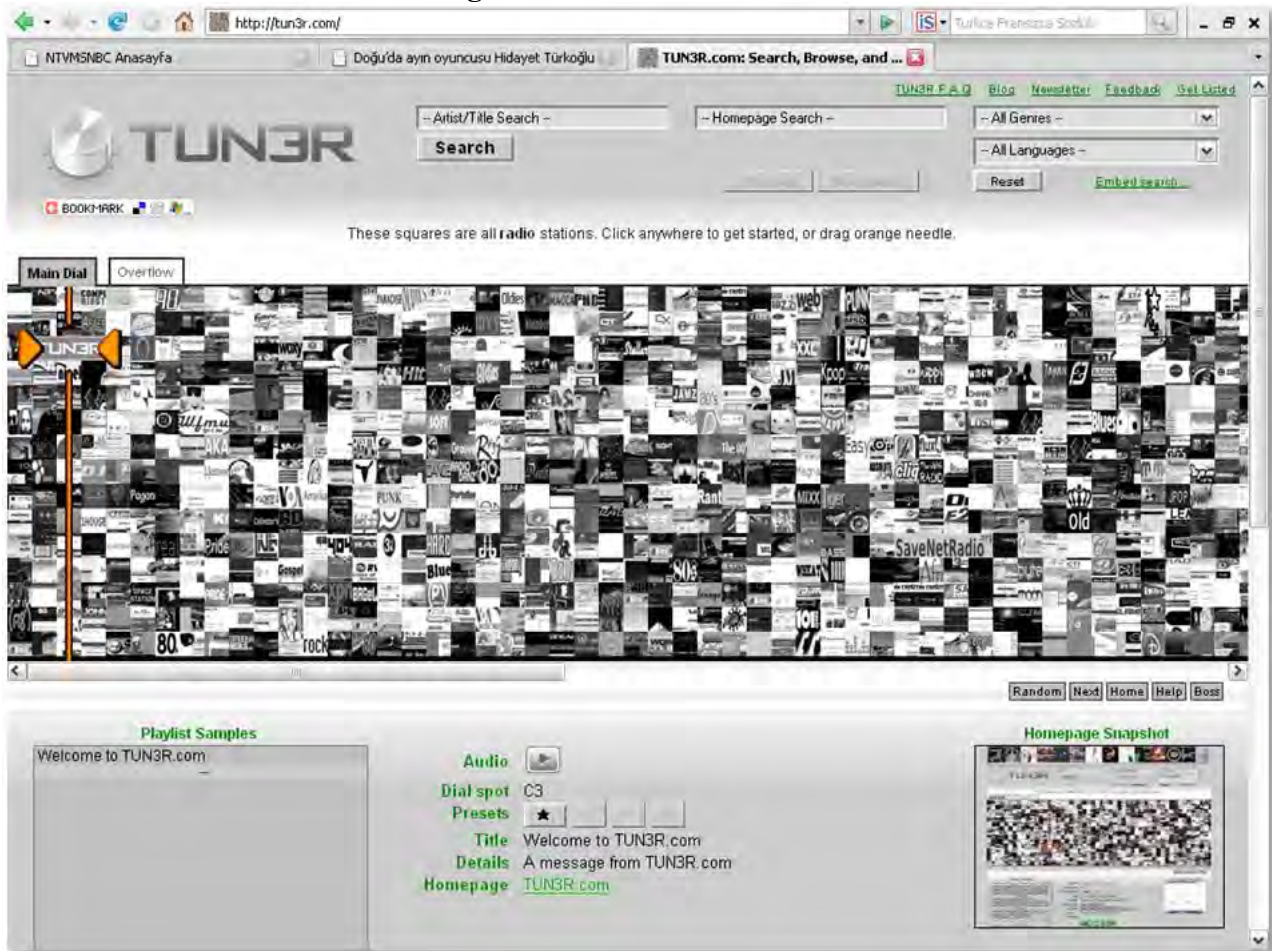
http://tun3r.com/

Turkce Fransızca Sözlük

NTVMSNBC Anasayfa | Doğu'da ayın oyuncusu Hidayet Türkoğlu | TUN3R.com: Search, Browse, and ...

TUN3R F.A.Q. Blog Newsletter Feedback Get Listed

TUN3R

-- Artist/Title Search --

Search

-- Homepage Search --

-- All Genres --

-- All Languages --

Reset

Embed search...

BOOKMARK

These squares are all radio stations. Click anywhere to get started, or drag orange needle.

Main Dial | Overview

Random | Next | Home | Help | Boss

Playlist Samples

Welcome to TUN3R.com

Audio

Dial spot C3

Presets ★

Title Welcome to TUN3R.com

Details A message from TUN3R.com

Homepage TUN3R.com

Homepage Snapshot